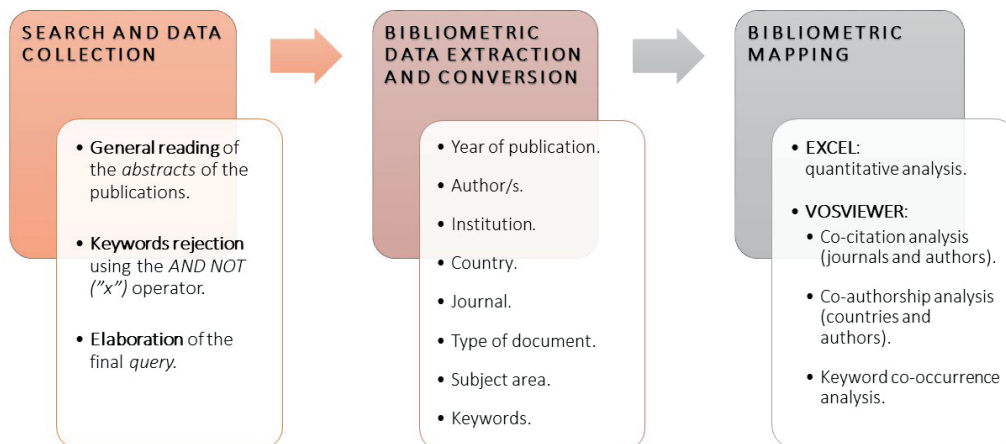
SEARCH AND DATA COLLECTION

• General reading of the abstracts of the publications.

• Keywords rejection using the AND NOT (”x”) operator.

• Elaboration of the final query.

BIBLIOMETRIC DATA EXTRACTION AND CONVERSION

• Year of publication.

• Author/s.

• Institution.

• Country.

• Journal.

• Type of document.

• Subject area.

• Keywords.

BIBLIOMETRIC MAPPING

• EXCEL: quantitative analysis.

• VOSVIEWER:

• Co-citation analysis (journals and authors).

• Co-authorship analysis (countries and authors).

• Keyword co-occurrence analysis.